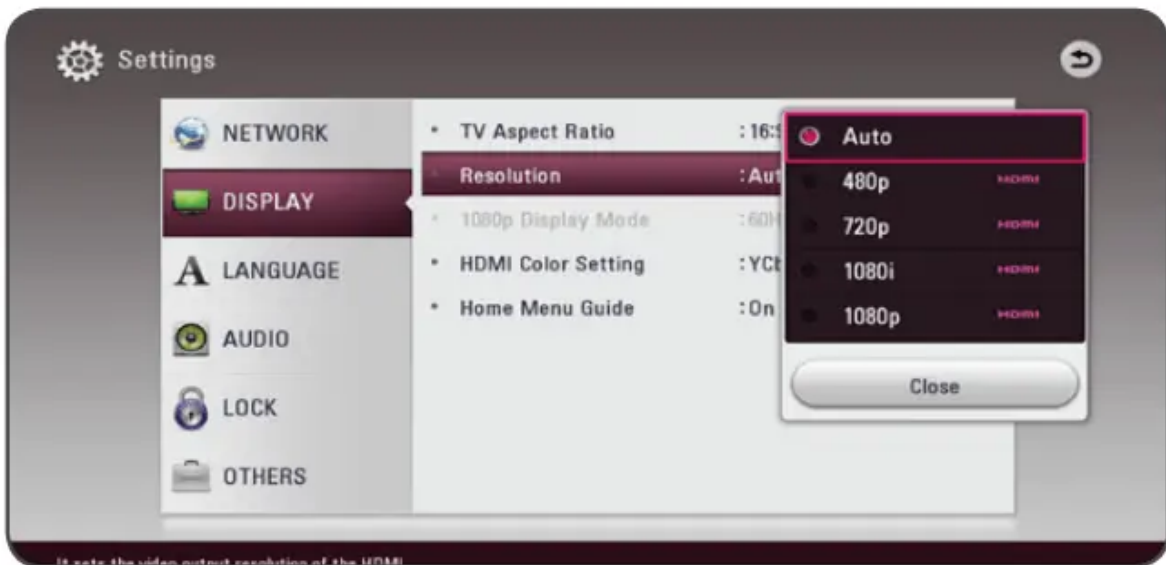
Settings

NETWORK

DISPLAY

LANGUAGE

AUDIO

LOCK

OTHERS

• TV Aspect Ratio : 16:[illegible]

• Resolution : Aut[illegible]

• 1080p Display Mode : 60H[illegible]

• HDMI Color Setting : YC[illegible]

• Home Menu Guide : On

Auto

480p HDMI

720p HDMI

1080i HDMI

1080p HDMI

Close

It sets the video output resolution of the HDMI